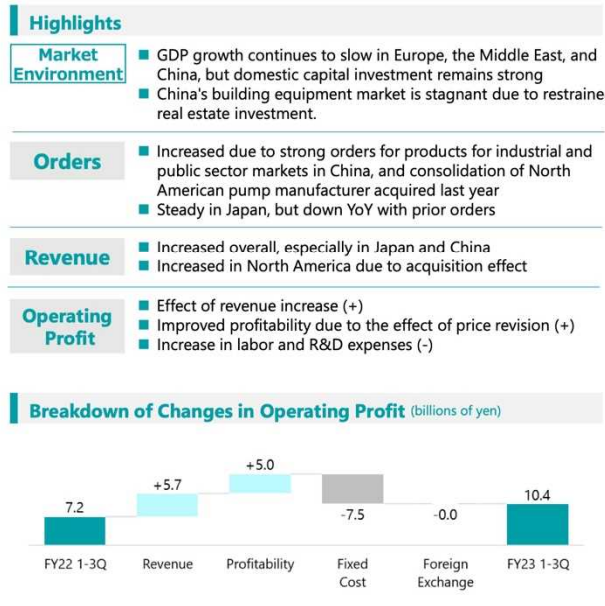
Highlights

Market Environment
GDP growth continues to slow in Europe, the Middle East, and China, but domestic capital investment remains strong
China's building equipment market is stagnant due to restraine real estate investment.

Orders
Increased due to strong orders for products for industrial and public sector markets in China, and consolidation of North American pump manufacturer acquired last year
Steady in Japan, but down YoY with prior orders

Revenue
Increased overall, especially in Japan and China
Increased in North America due to acquisition effect

Operating Profit
Effect of revenue increase (+)
Improved profitability due to the effect of price revision (+)
Increase in labor and R&D expenses (-)

Breakdown of Changes in Operating Profit (billions of yen)

7.2
+5.7
+5.0
-7.5
-0.0
10.4

FY22 1-3Q
Revenue
Profitability
Fixed Cost
Foreign Exchange
FY23 1-3Q